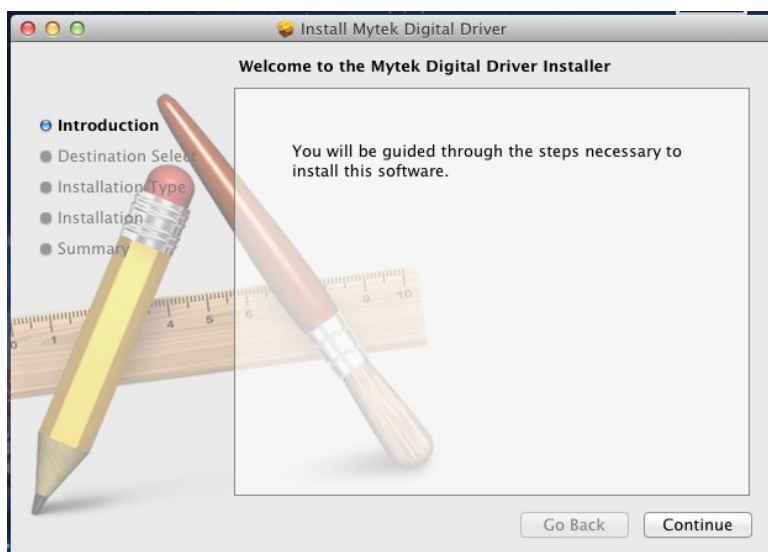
Install Mytek Digital Driver

Welcome to the Mytek Digital Driver Installer

Introduction
Destination Select
Installation Type
Installation
Summary

You will be guided through the steps necessary to install this software.

Go Back
Continue